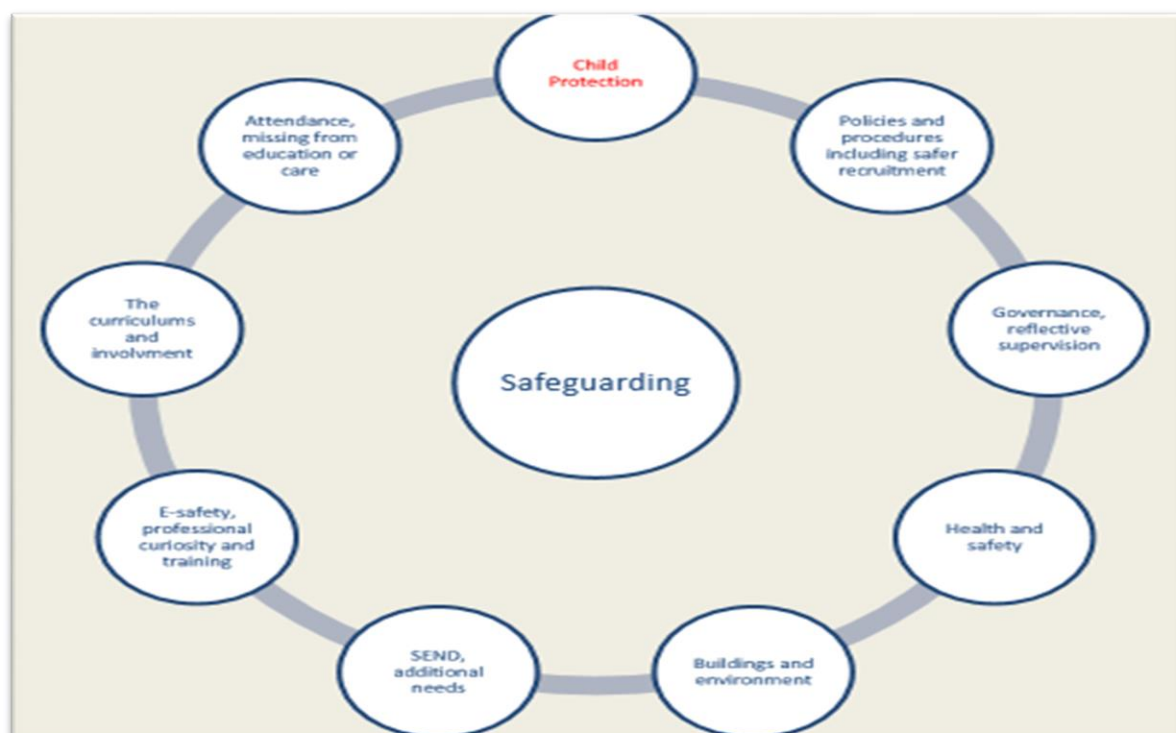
Child Protection

Policies and procedures including safer recruitment

Governance, reflective supervision

Health and safety

Buildings and environment

SEND, additional needs

E-safety, professional curiosity and training

The curriculums and involvment

Attendance, missing from education or care

Safeguarding